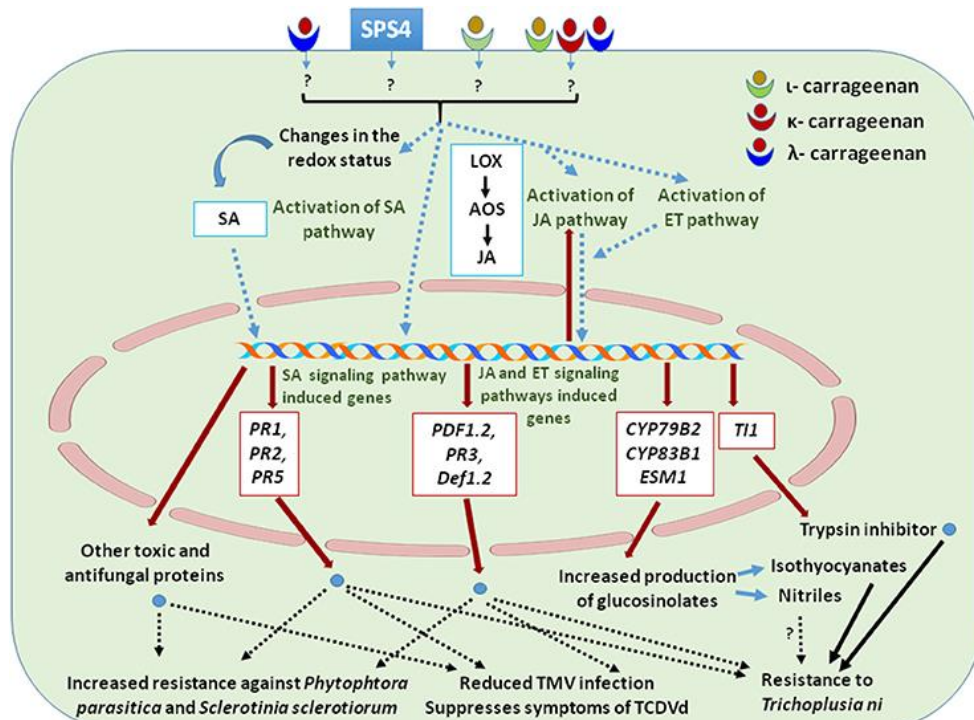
SPS4

?
?
?
?

ι- carrageenan
κ- carrageenan
λ- carrageenan

Changes in the redox status

SA

Activation of SA pathway

LOX
AOS
JA

Activation of JA pathway

Activation of ET pathway

SA signaling pathway induced genes

JA and ET signaling pathways induced genes

*PR1, PR2, PR5*

*PDF1.2, PR3, Def1.2*

*CYP79B2 CYP83B1 ESM1*

*TI1*

Other toxic and antifungal proteins

Trypsin inhibitor

Increased production of glucosinolates

Isothyocyanates

Nitriles

?

Increased resistance against *Phytophtora parasitica* and *Sclerotinia sclerotiorum*

Reduced TMV infection
Suppresses symptoms of TCDVd

Resistance to *Trichoplusia ni*